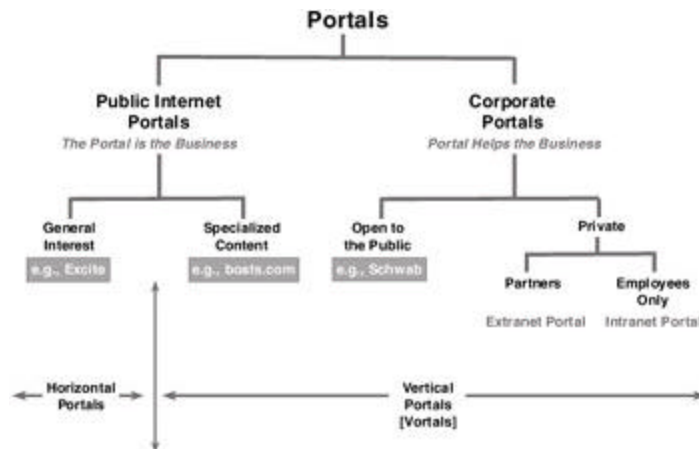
Portals

Public Internet Portals
The Portal is the Business

Corporate Portals
Portal Helps the Business

General Interest
e.g., Excite

Specialized Content
e.g., boats.com

Open to the Public
e.g., Schwab

Private

Partners
Extranet Portal

Employees Only
Intranet Portal

Horizontal Portals

Vertical Portals [Vortals]